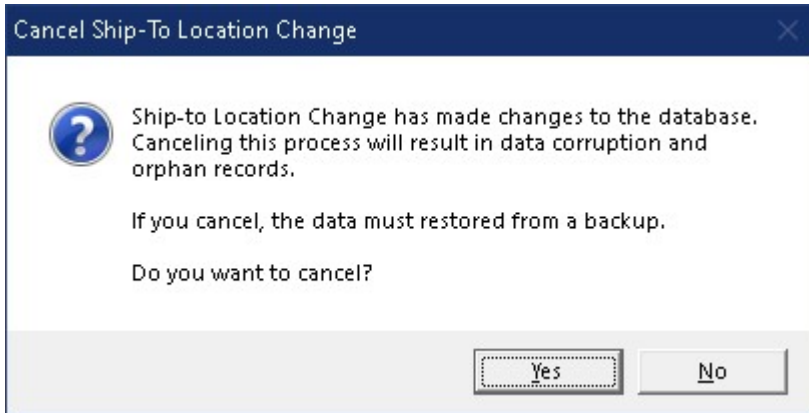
Cancel Ship-To Location Change

Ship-to Location Change has made changes to the database. Canceling this process will result in data corruption and orphan records.

If you cancel, the data must restored from a backup.

Do you want to cancel?

Yes

No